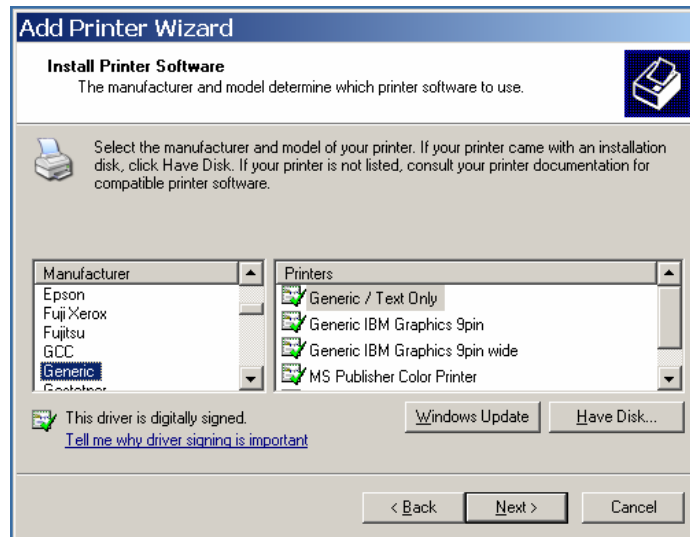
Add Printer Wizard

Install Printer Software
The manufacturer and model determine which printer software to use.

Select the manufacturer and model of your printer. If your printer came with an installation disk, click Have Disk. If your printer is not listed, consult your printer documentation for compatible printer software.

| Manufacturer |
|---|
| Epson |
| Fuji Xerox |
| Fujitsu |
| GCC |
| Generic |
| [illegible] |

| Printers |
|---|
| Generic / Text Only |
| Generic IBM Graphics 9pin |
| Generic IBM Graphics 9pin wide |
| MS Publisher Color Printer |

This driver is digitally signed.
Tell me why driver signing is important

Windows Update
Have Disk...

< Back
Next >
Cancel